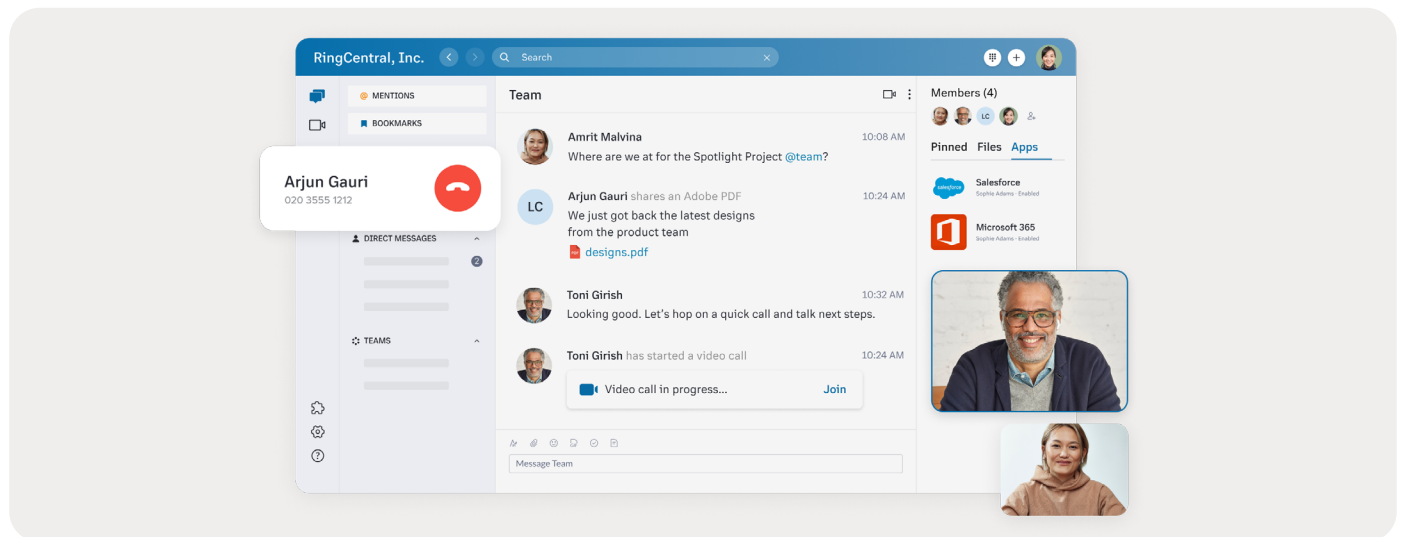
RingCentral, Inc.

Search

MENTIONS

BOOKMARKS

Arjun Gauri
020 3555 1212

DIRECT MESSAGES

2

TEAMS

Team

Amrit Malvina 10:08 AM
Where are we at for the Spotlight Project @team?

LC

Arjun Gauri shares an Adobe PDF 10:24 AM
We just got back the latest designs from the product team
designs.pdf

Toni Girish 10:32 AM
Looking good. Let's hop on a quick call and talk next steps.

Toni Girish has started a video call 10:24 AM
Video call in progress... Join

Message Team

Members (4)

LC

Pinned Files Apps

salesforce
Salesforce
Sophie Adams · Enabled

Microsoft 365
Sophie Adams · Enabled